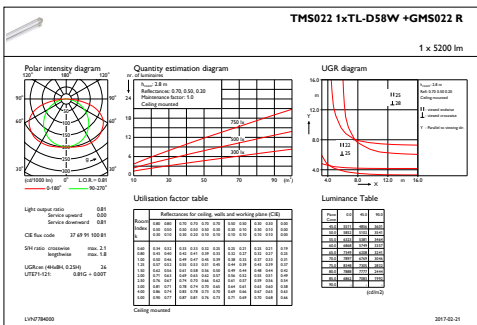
TMS022 1xTL-D58W +GMS022 R

1 x 5200 lm

Polar intensity diagram

120° 180° 120°

90° 90°

60° 60°

30° 0° 30°

(cd/1000 lm) 0° L.O.R.= 0.81

0-180° 90-270°

Quantity estimation diagram

nr. of luminaires

h_mount: 2.8 m
Reflectances: 0.70, 0.50, 0.20
Maintenance factor: 1.0
Ceiling mounted

750 lx

500 lx

300 lx

10 30 50 70 90 (m²)

UGR diagram

16.0

12.0

8.0

4.0

4.0 8.0 12.0 m 16.0

Utilisation factor table

Reflectances for ceiling, walls and working plane (CIE)

Light output ratio 0.81
Service upward 0.00
Service downward 0.81

CIE flux code 37 69 91 100 81

S/H ratio crosswise max. 2.1
lengthwise max. 1.8

UGRcen (4H x 8H, 0.25H) 26
UTE71-121: 0.81G + 0.00T

Ceiling mounted

Luminance Table

(cd/m2)

LVN7784000

2017-02-21